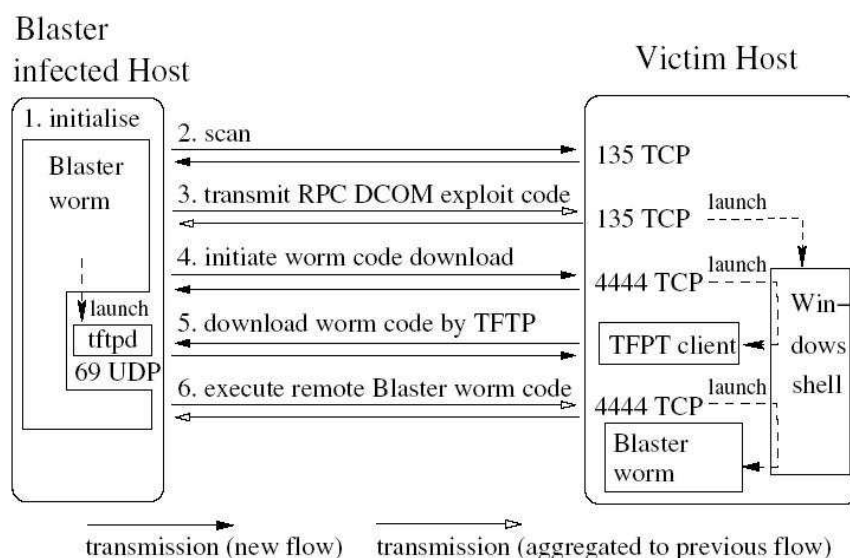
Blaster infected Host

Victim Host

1. initialise

Blaster worm

launch

tftpd

69 UDP

2. scan

3. transmit RPC DCOM exploit code

4. initiate worm code download

5. download worm code by TFTP

6. execute remote Blaster worm code

135 TCP

135 TCP

launch

4444 TCP

launch

TFPT client

Windows shell

4444 TCP

launch

Blaster worm

transmission (new flow)

transmission (aggregated to previous flow)